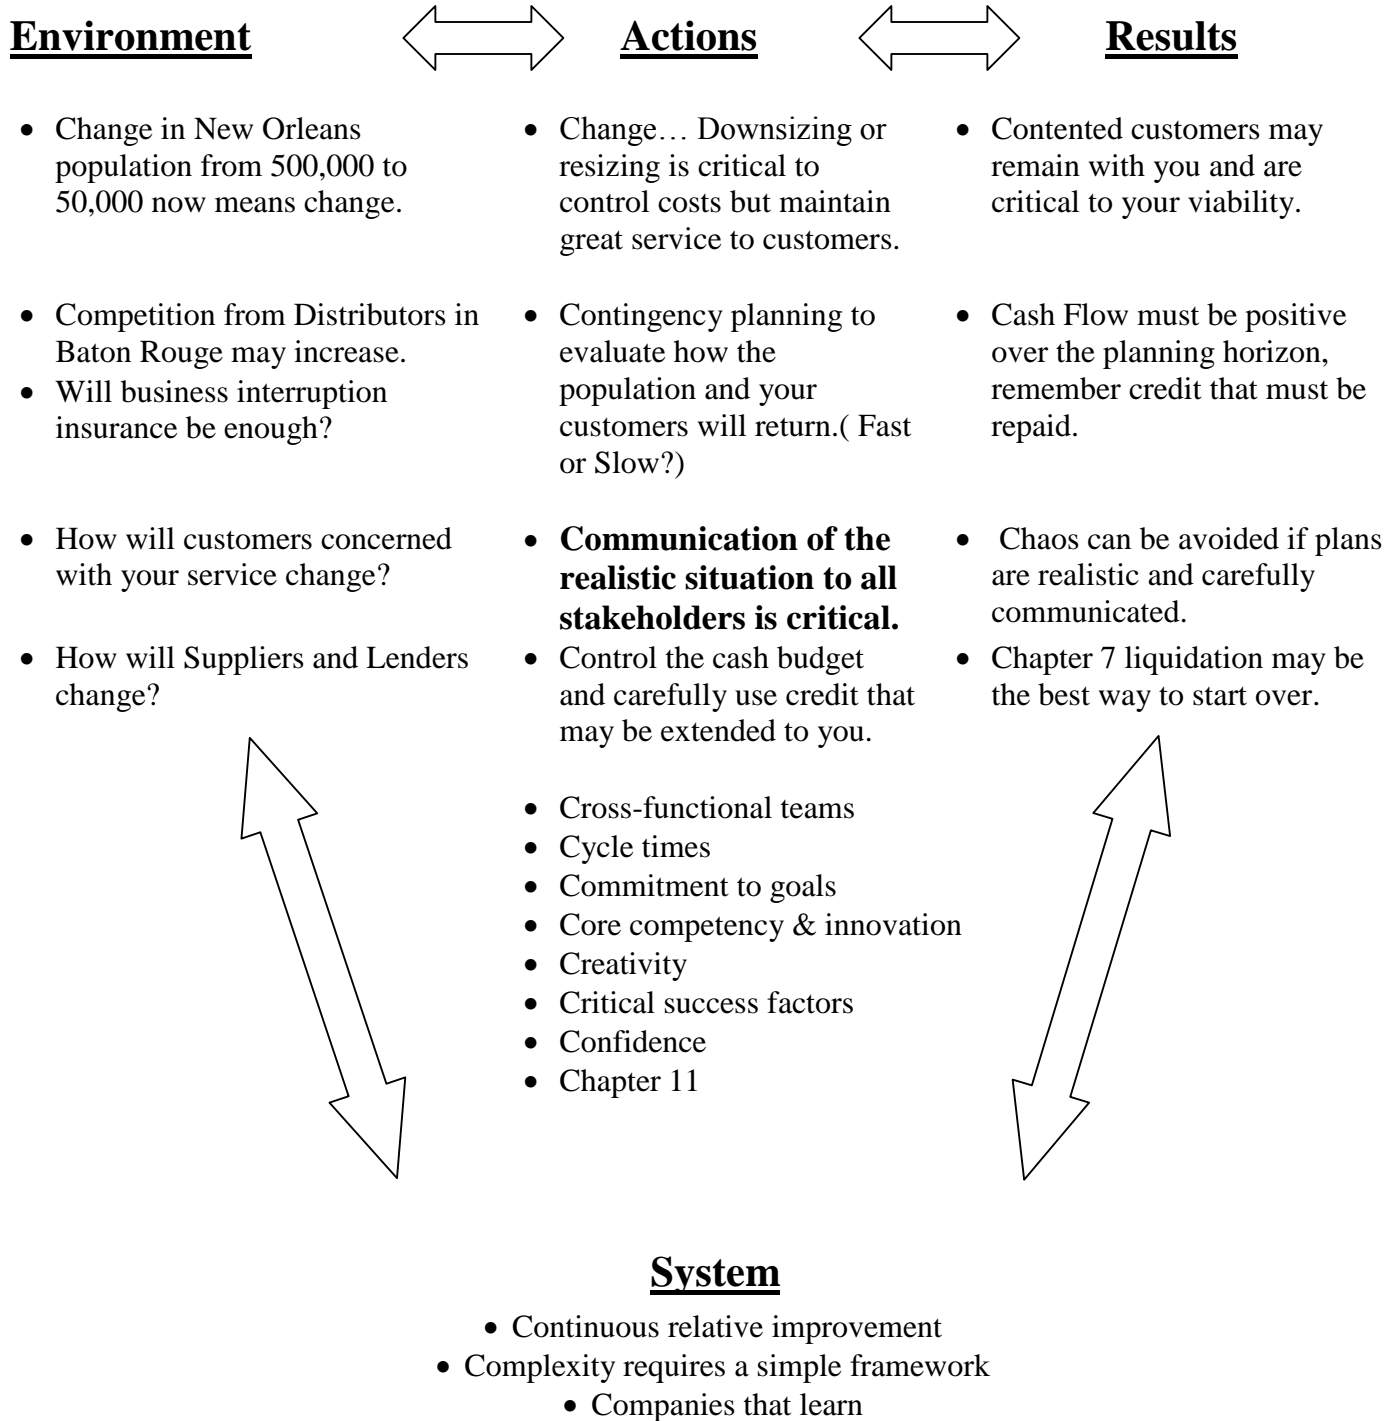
**Environment**

- Change in New Orleans population from 500,000 to 50,000 now means change.

- Competition from Distributors in Baton Rouge may increase.
- Will business interruption insurance be enough?

- How will customers concerned with your service change?

- How will Suppliers and Lenders change?

**Actions**

- Change… Downsizing or resizing is critical to control costs but maintain great service to customers.

- Contingency planning to evaluate how the population and your customers will return.( Fast or Slow?)

- **Communication of the realistic situation to all stakeholders is critical.**
- Control the cash budget and carefully use credit that may be extended to you.

- Cross-functional teams
- Cycle times
- Commitment to goals
- Core competency & innovation
- Creativity
- Critical success factors
- Confidence
- Chapter 11

**Results**

- Contented customers may remain with you and are critical to your viability.

- Cash Flow must be positive over the planning horizon, remember credit that must be repaid.

- Chaos can be avoided if plans are realistic and carefully communicated.
- Chapter 7 liquidation may be the best way to start over.

**System**

- Continuous relative improvement
- Complexity requires a simple framework
- Companies that learn